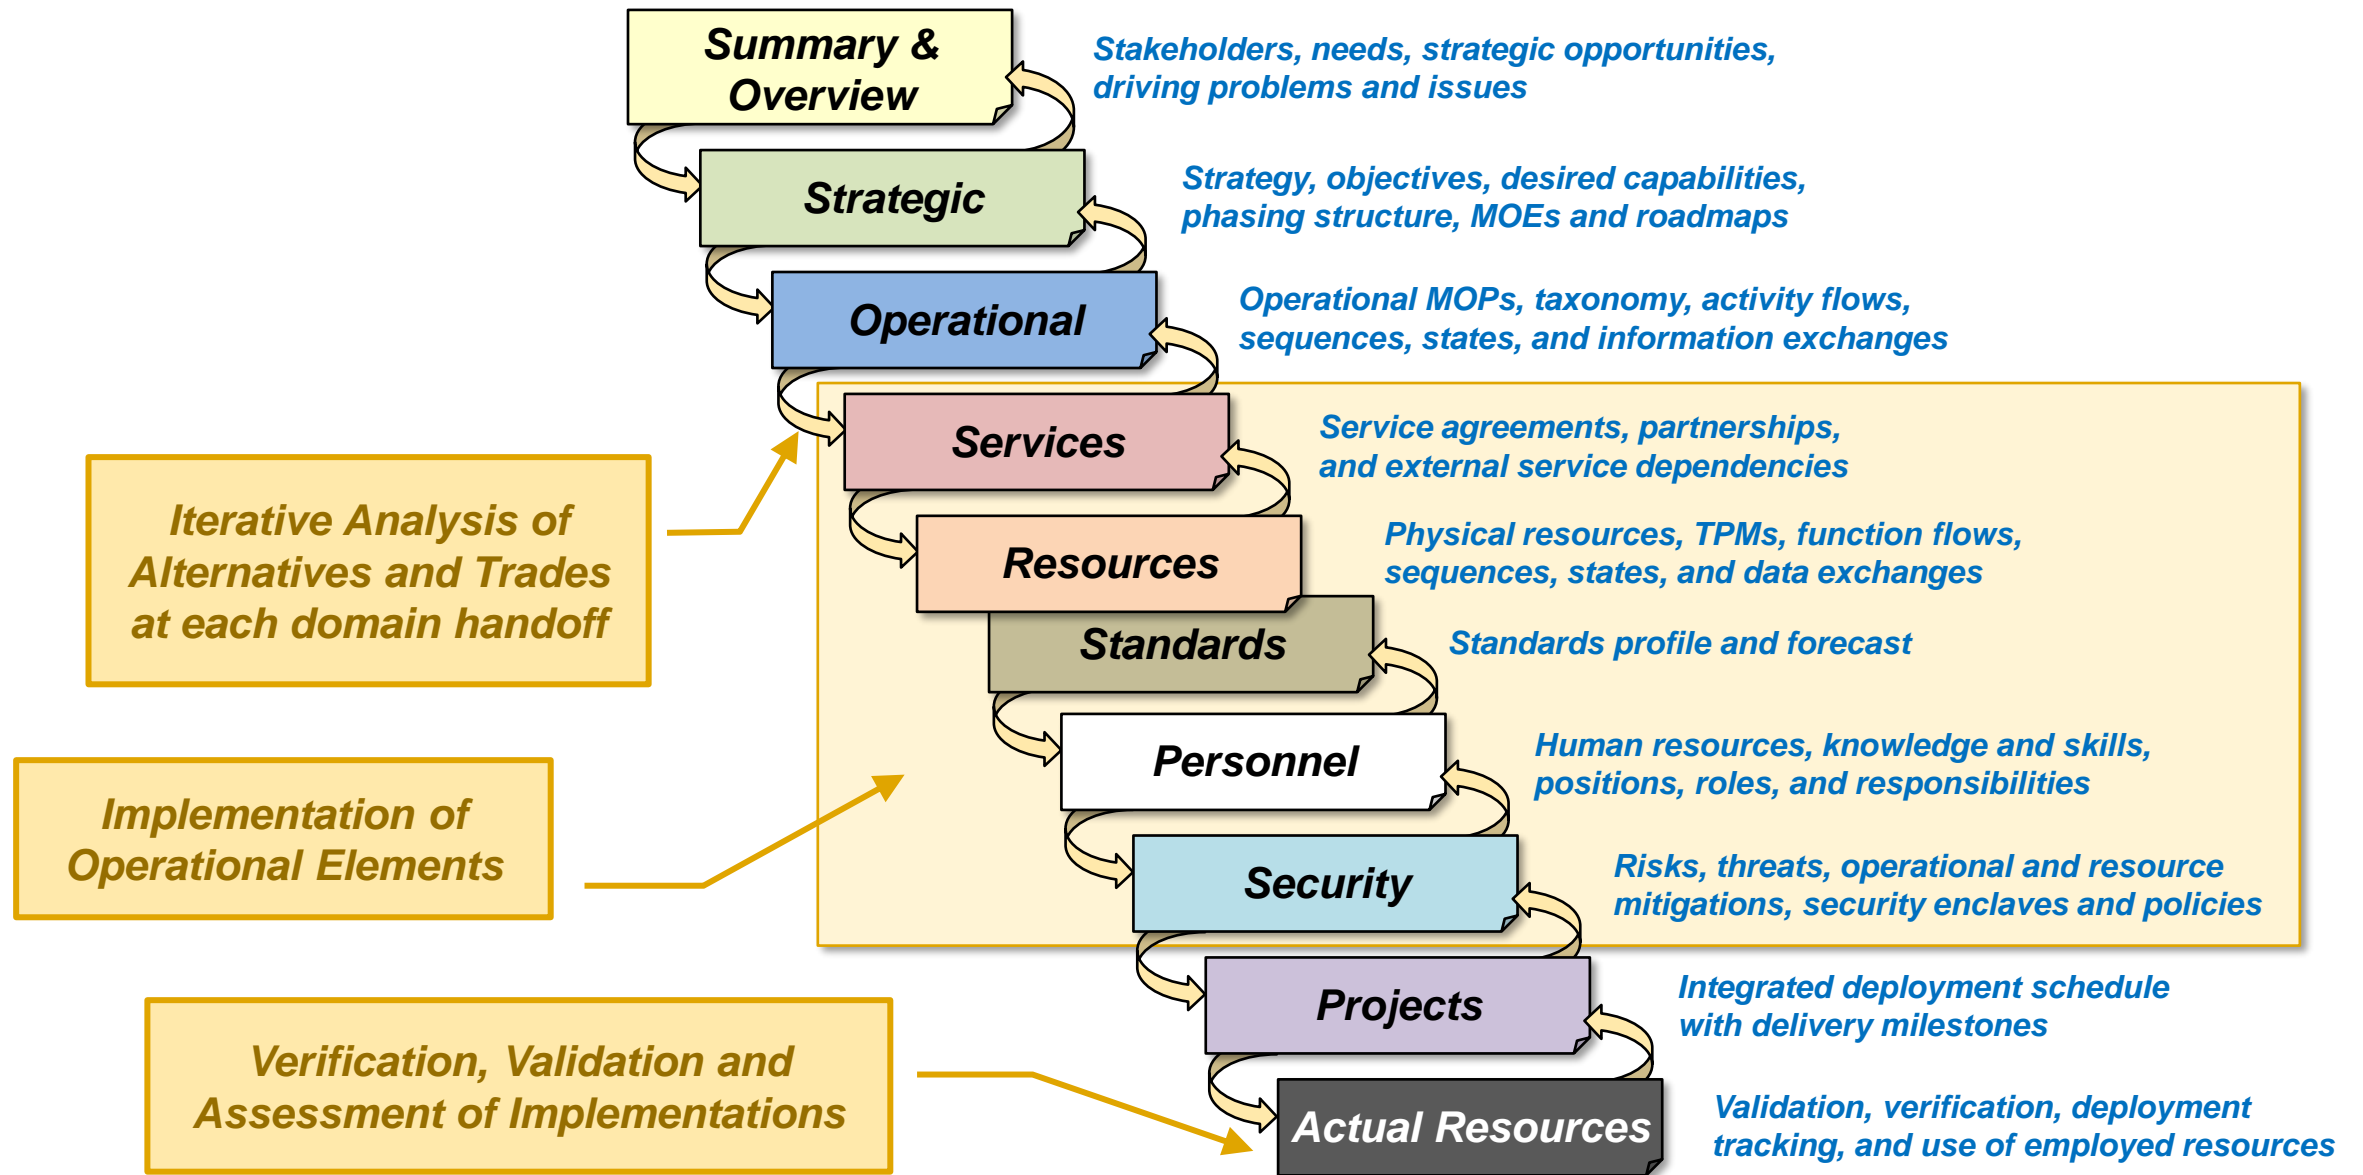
Summary & Overview

Stakeholders, needs, strategic opportunities, driving problems and issues

Strategic

Strategy, objectives, desired capabilities, phasing structure, MOEs and roadmaps

Operational

Operational MOPs, taxonomy, activity flows, sequences, states, and information exchanges

Services

Service agreements, partnerships, and external service dependencies

Iterative Analysis of Alternatives and Trades at each domain handoff

Resources

Physical resources, TPMs, function flows, sequences, states, and data exchanges

Standards

Standards profile and forecast

Personnel

Human resources, knowledge and skills, positions, roles, and responsibilities

Implementation of Operational Elements

Security

Risks, threats, operational and resource mitigations, security enclaves and policies

Projects

Integrated deployment schedule with delivery milestones

Verification, Validation and Assessment of Implementations

Actual Resources

Validation, verification, deployment tracking, and use of employed resources